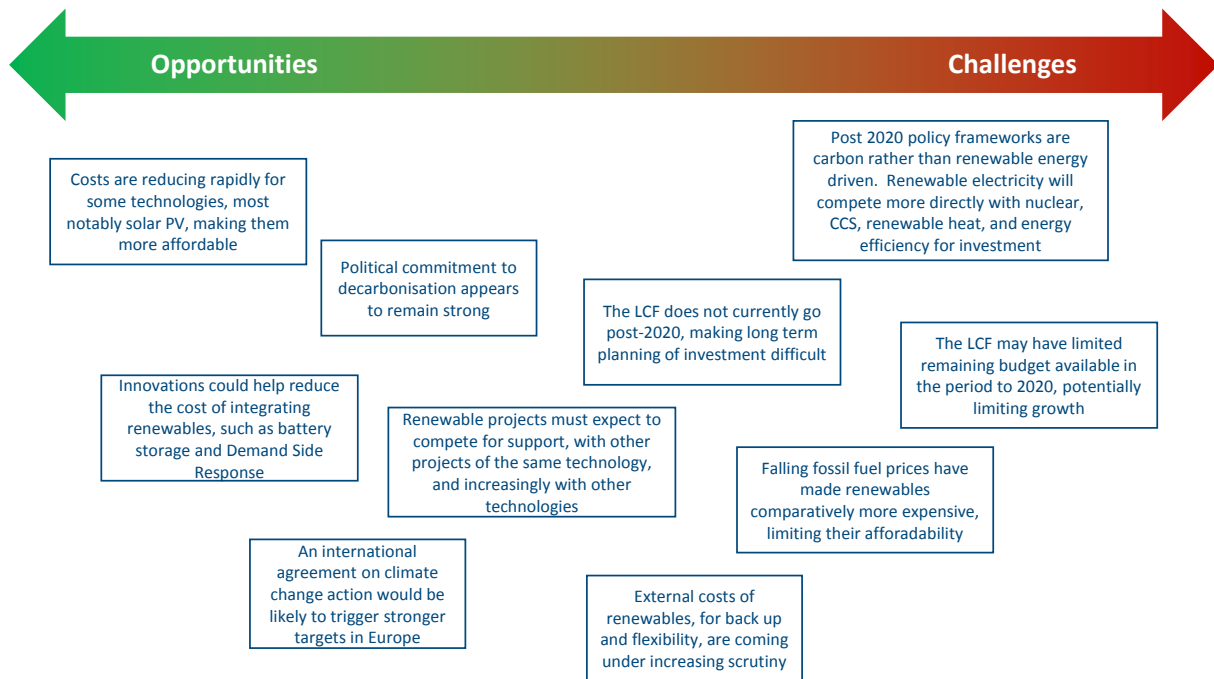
Opportunities

Challenges

Post 2020 policy frameworks are carbon rather than renewable energy driven. Renewable electricity will compete more directly with nuclear, CCS, renewable heat, and energy efficiency for investment

Costs are reducing rapidly for some technologies, most notably solar PV, making them more affordable

Political commitment to decarbonisation appears to remain strong

The LCF does not currently go post-2020, making long term planning of investment difficult

The LCF may have limited remaining budget available in the period to 2020, potentially limiting growth

Innovations could help reduce the cost of integrating renewables, such as battery storage and Demand Side Response

Renewable projects must expect to compete for support, with other projects of the same technology, and increasingly with other technologies

Falling fossil fuel prices have made renewables comparatively more expensive, limiting their afforadability

An international agreement on climate change action would be likely to trigger stronger targets in Europe

External costs of renewables, for back up and flexibility, are coming under increasing scrutiny